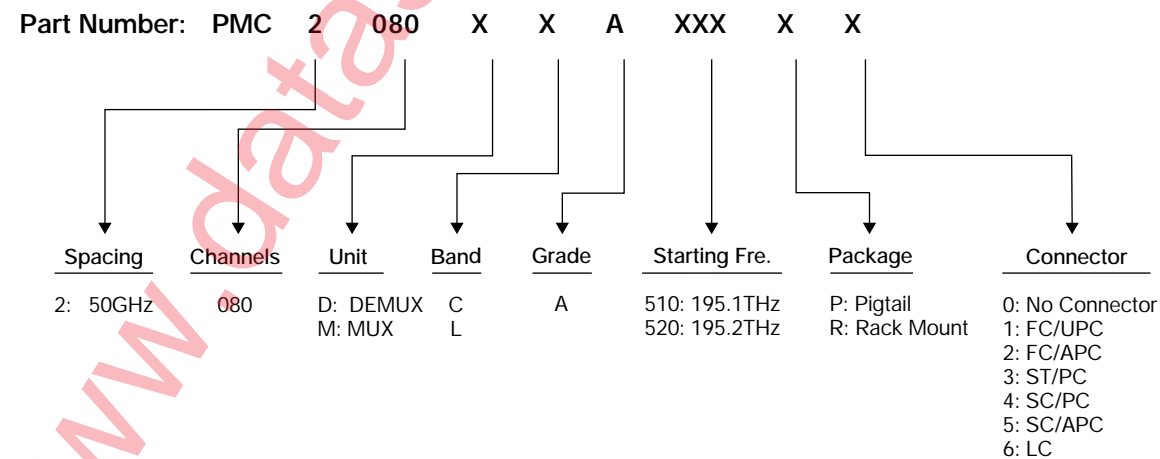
Part Number: PMC 2 080 X X A XXX X X

| Spacing | Channels | Unit | Band | Grade | Starting Fre. | Package | Connector |
|---|---|---|---|---|---|---|---|
| 2: 50GHz | 080 | D: DEMUX | C | A | 510: 195.1THz | P: Pigtail | 0: No Connector |
| | | M: MUX | L | | 520: 195.2THz | R: Rack Mount | 1: FC/UPC |
| | | | | | | | 2: FC/APC |
| | | | | | | | 3: ST/PC |
| | | | | | | | 4: SC/PC |
| | | | | | | | 5: SC/APC |
| | | | | | | | 6: LC |

www.data